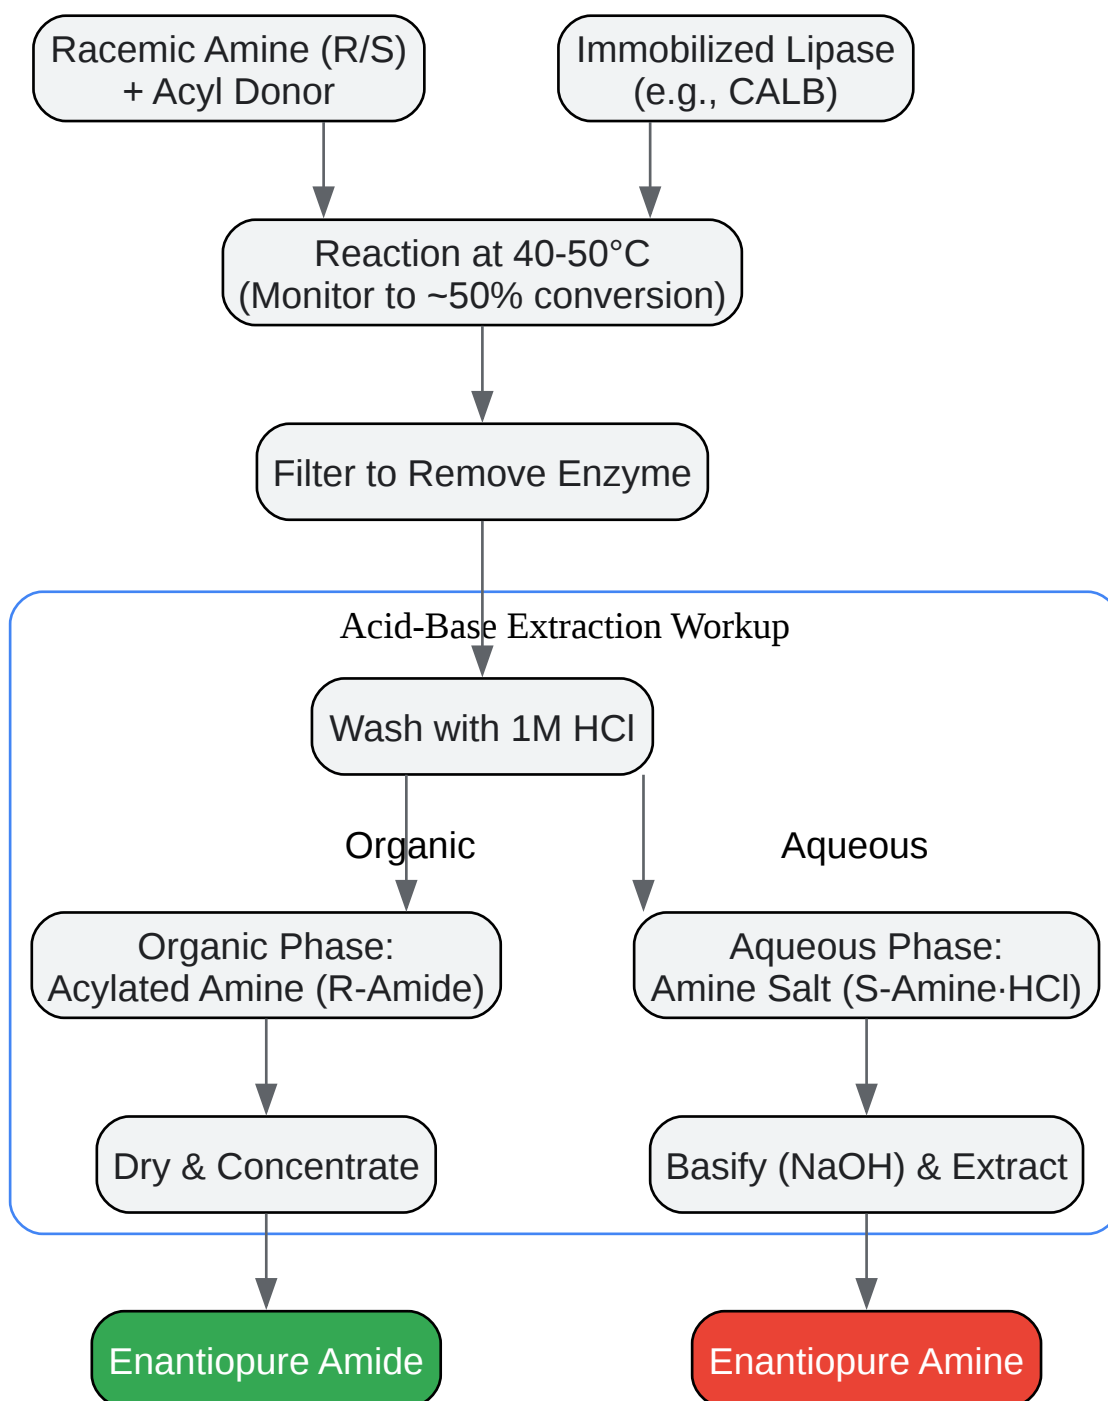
Racemic Amine (R/S) + Acyl Donor

Immobilized Lipase (e.g., CALB)

Reaction at 40-50°C (Monitor to ~50% conversion)

Filter to Remove Enzyme

Acid-Base Extraction Workup

Wash with 1M HCl

Organic

Aqueous

Organic Phase: Acylated Amine (R-Amide)

Aqueous Phase: Amine Salt (S-Amine·HCl)

Dry & Concentrate

Basify (NaOH) & Extract

Enantiopure Amide

Enantiopure Amine